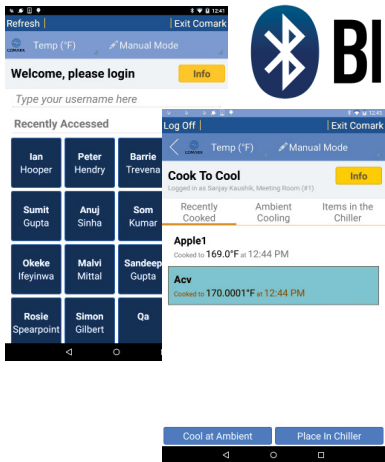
12:41
Refresh
Exit Comark
COMARK
Temp (°F)
Manual Mode
Welcome, please login
Info
Type your username here
Recently Accessed
Ian Hooper
Peter Hendry
Barrie Trevena
Sumit Gupta
Anuj Sinha
Som Kumar
Okeke Ifeyinwa
Malvi Mittal
Sandeep Gupta
Rosie Spearpoint
Simon Gilbert
Qa

Bl

12:45
Log Off
Exit Comark
COMARK
Temp (°F)
Manual Mode
Cook To Cool
Info
Logged in as Sanjay Kaushik, Meeting Room (#1)
Recently Cooked
Ambient Cooling
Items in the Chiller
Apple1
Cooked to 169.0°F at 12:44 PM
Acv
Cooked to 170.0001°F at 12:44 PM
Cool at Ambient
Place In Chiller